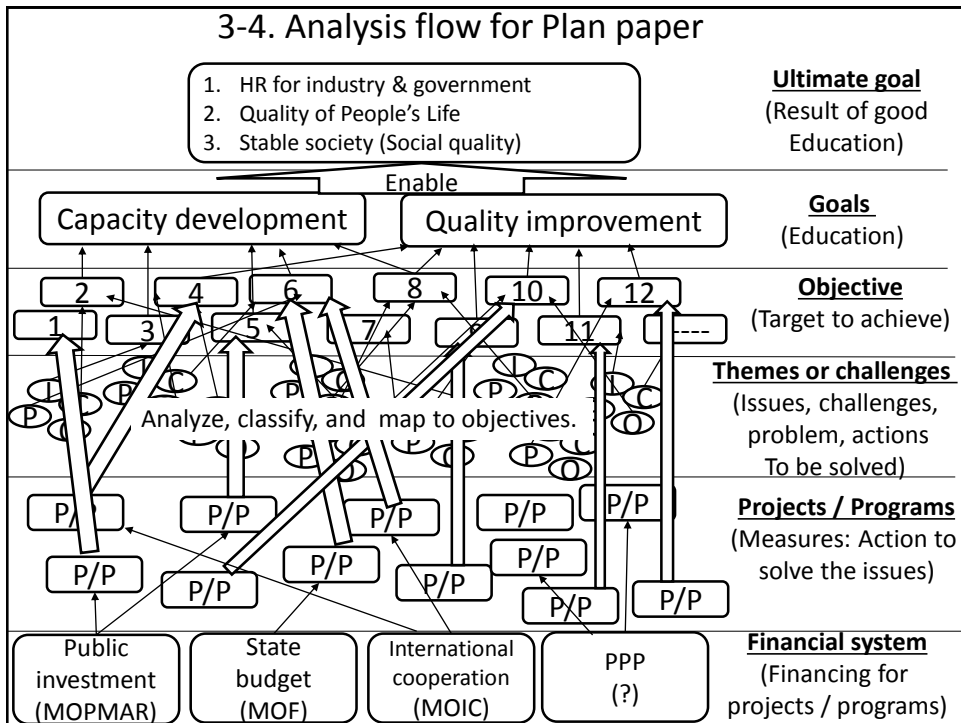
3-4. Analysis flow for Plan paper

1. HR for industry & government
2. Quality of People's Life
3. Stable society (Social quality)

**Ultimate goal**
(Result of good Education)

Enable

Capacity development

Quality improvement

**Goals**
(Education)

2 4 6 8 10 12
1 3 5 7 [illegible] 11 ----

**Objective**
(Target to achieve)

I P C P O P C P I C P O

Analyze, classify, and map to objectives.

**Themes or challenges**
(Issues, challenges, problem, actions To be solved)

P/P P/P P/P P/P P/P P/P P/P P/P P/P P/P P/P P/P

**Projects / Programs**
(Measures: Action to solve the issues)

Public investment (MOPMAR)

State budget (MOF)

International cooperation (MOIC)

PPP (?)

**Financial system**
(Financing for projects / programs)